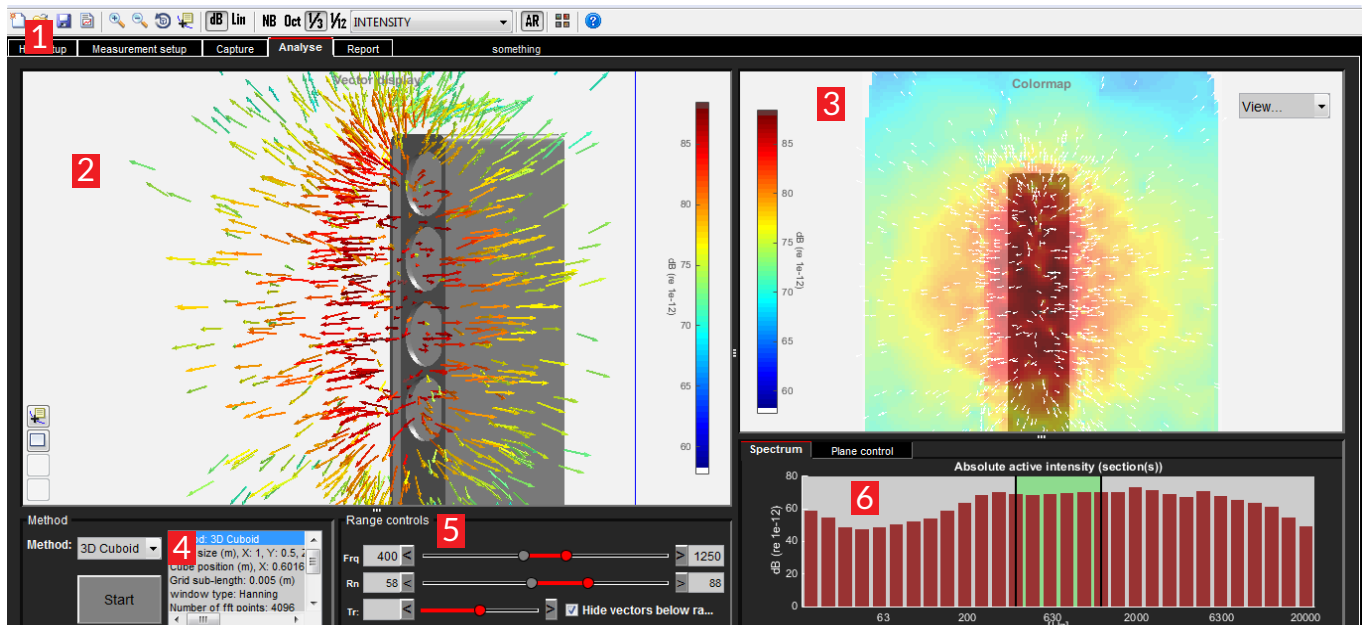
dB Lin NB Oct $\frac{1}{3}$ $\frac{1}{12}$ INTENSITY AR ?

1

H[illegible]tup Measurement setup Capture Analyse Report something

Vector display

2

85
80
75
70
65
60
dB (re 1e-12)

Colormap

3

View...

85
80
75
70
65
60
dB (re 1e-12)

Spectrum Plane control

Absolute active intensity (section(s))

6

80
60
40
20
0
dB (re 1e-12)
63 200 630 2000 6300 20000

Method

Method: 3D Cuboid

4

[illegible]d: 3D Cuboid
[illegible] size (m), X: 1, Y: 0.5, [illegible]
Cube position (m), X: 0.6016
Grid sub-length: 0.005 (m)
window type: Hanning
Number of fft points: 4096

Start

Range controls

5

Frq 400 < > 1250
Rn 58 < > 88
Tr: < > Hide vectors below ra...